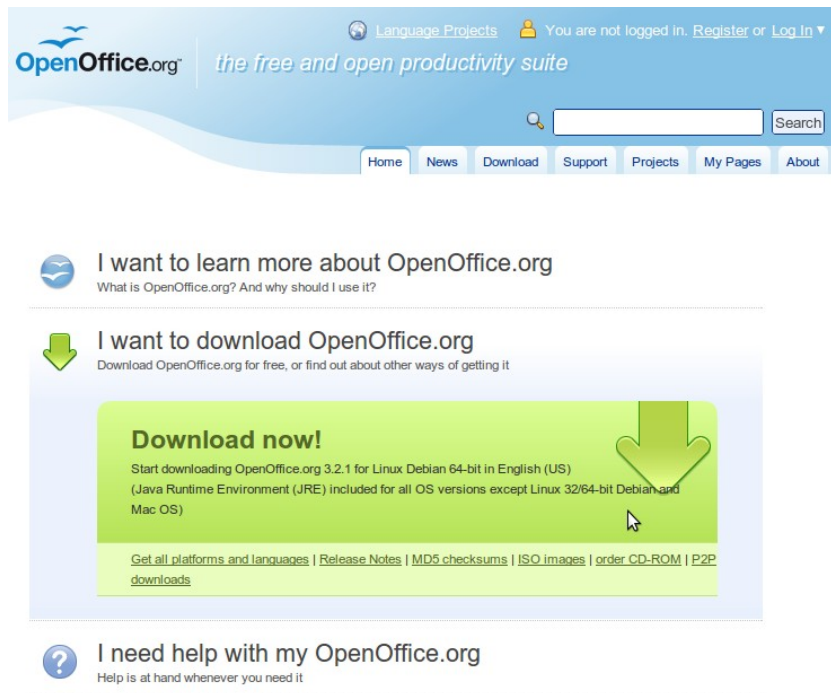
OpenOffice.org

the free and open productivity suite

Language Projects You are not logged in. Register or Log In ▾

Search

Home News Download Support Projects My Pages About

I want to learn more about OpenOffice.org
What is OpenOffice.org? And why should I use it?

I want to download OpenOffice.org
Download OpenOffice.org for free, or find out about other ways of getting it

Download now!
Start downloading OpenOffice.org 3.2.1 for Linux Debian 64-bit in English (US) (Java Runtime Environment (JRE) included for all OS versions except Linux 32/64-bit Debian and Mac OS)

Get all platforms and languages | Release Notes | MD5 checksums | ISO images | order CD-ROM | P2P downloads

I need help with my OpenOffice.org
Help is at hand whenever you need it